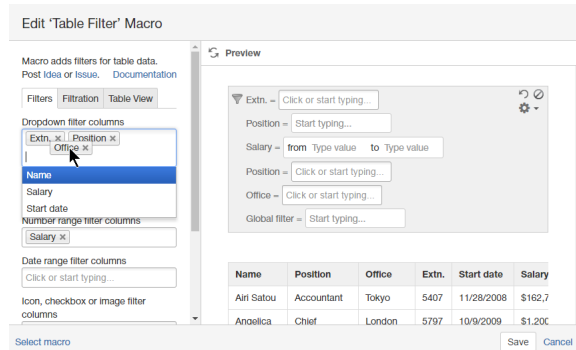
Edit 'Table Filter' Macro

Macro adds filters for table data. Post Idea or Issue. Documentation

Filters | Filtration | Table View

Dropdown filter columns

Extn. × Position × Office ×

Name
Salary
Start date

Number range filter columns

Salary ×

Date range filter columns

Click or start typing...

Icon, checkbox or image filter columns

Preview

Extn. = Click or start typing...
Position = Start typing...
Salary = from Type value to Type value
Position = Click or start typing...
Office = Click or start typing...
Global filter = Start typing...

| Name | Position | Office | Extn. | Start date | Salar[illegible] |
|---|---|---|---|---|---|
| Airi Satou | Accountant | Tokyo | 5407 | 11/28/2008 | $162,7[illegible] |
| Angelica | Chief | London | 5797 | 10/9/2009 | $1,200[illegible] |

Select macro

Save Cancel